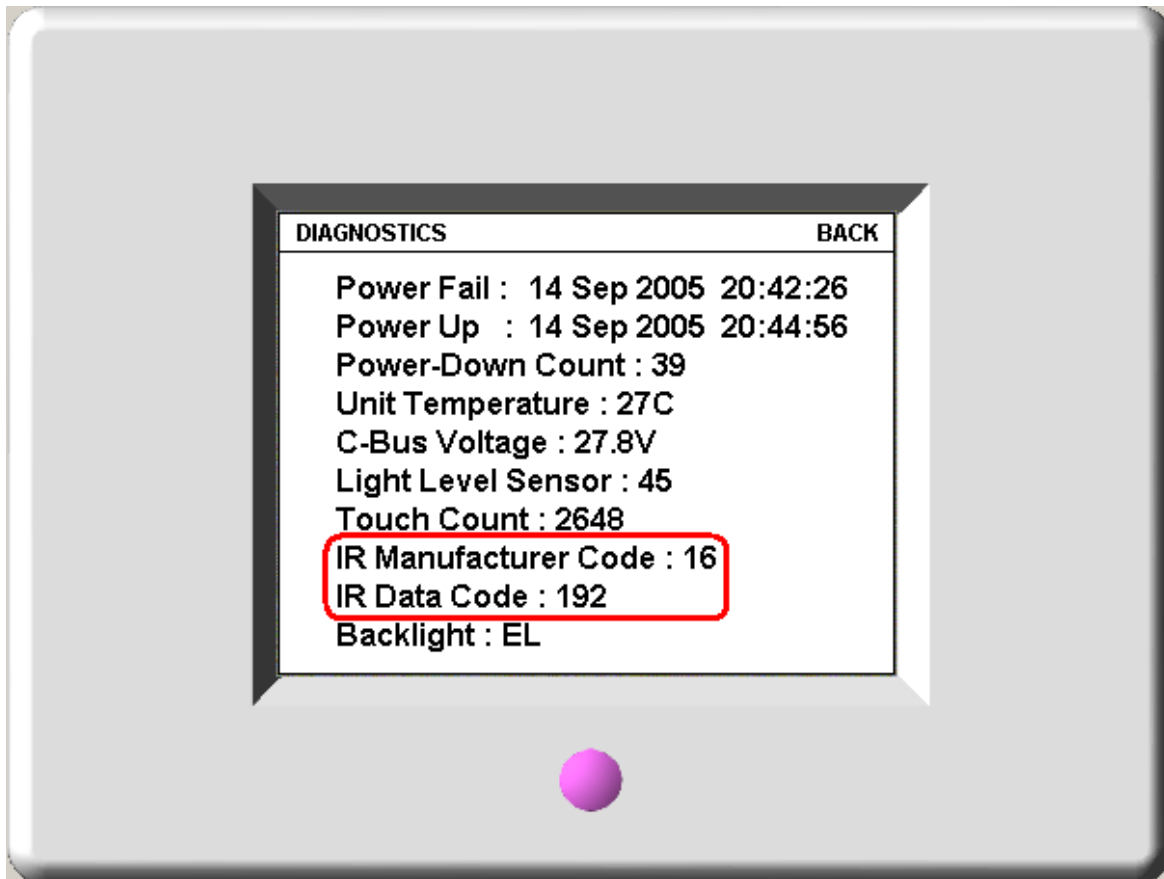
DIAGNOSTICS BACK

Power Fail : 14 Sep 2005 20:42:26
Power Up : 14 Sep 2005 20:44:56
Power-Down Count : 39
Unit Temperature : 27C
C-Bus Voltage : 27.8V
Light Level Sensor : 45
Touch Count : 2648
IR Manufacturer Code : 16
IR Data Code : 192
Backlight : EL